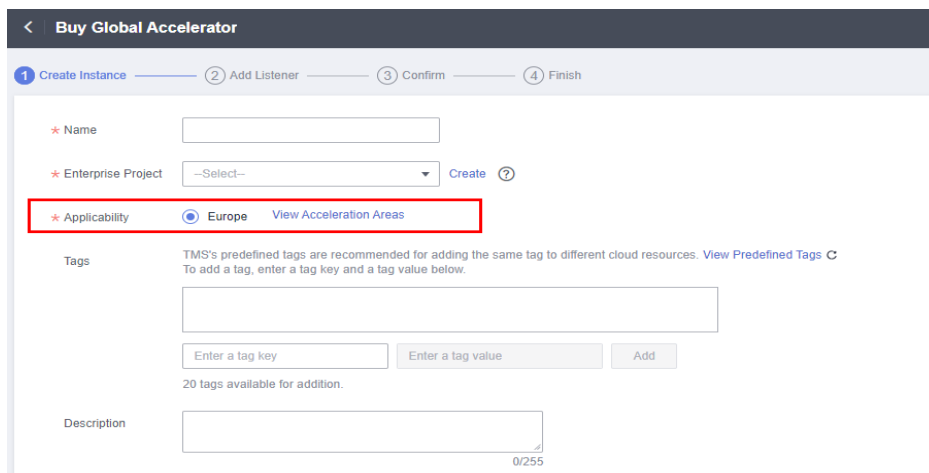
< Buy Global Accelerator

1 Create Instance — 2 Add Listener — 3 Confirm — 4 Finish

* Name

* Enterprise Project --Select-- Create ?

* Applicability Europe View Acceleration Areas

Tags TMS's predefined tags are recommended for adding the same tag to different cloud resources. View Predefined Tags
To add a tag, enter a tag key and a tag value below.

Enter a tag key Enter a tag value Add

20 tags available for addition.

Description

0/255